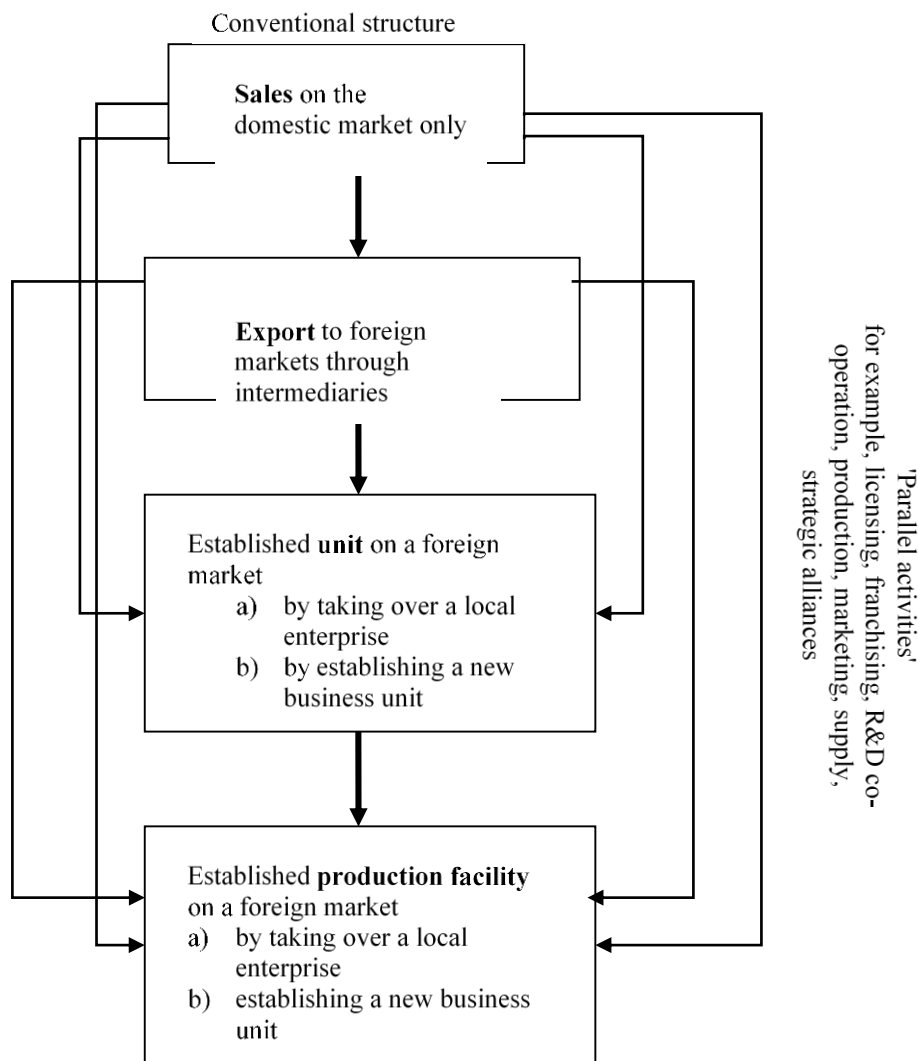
Conventional structure

Sales on the domestic market only

Export to foreign markets through intermediaries

Established unit on a foreign market
a) by taking over a local enterprise
b) by establishing a new business unit

Established production facility on a foreign market
a) by taking over a local enterprise
b) establishing a new business unit

'Parallel activities'
for example, licensing, franchising, R&D cooperation, production, marketing, supply, strategic alliances